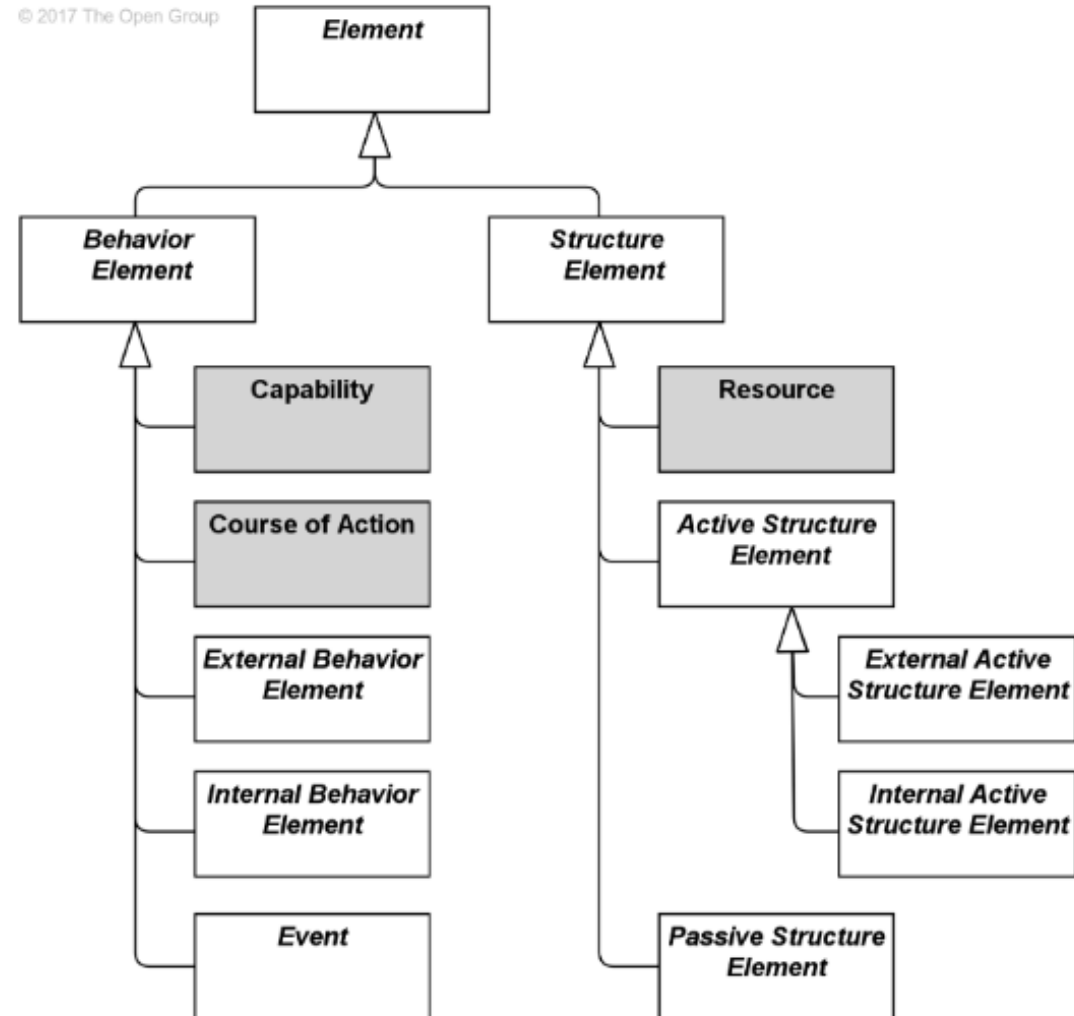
© 2017 The Open Group

Element

Behavior Element

Structure Element

Capability

Course of Action

External Behavior Element

Internal Behavior Element

Event

Resource

Active Structure Element

External Active Structure Element

Internal Active Structure Element

Passive Structure Element